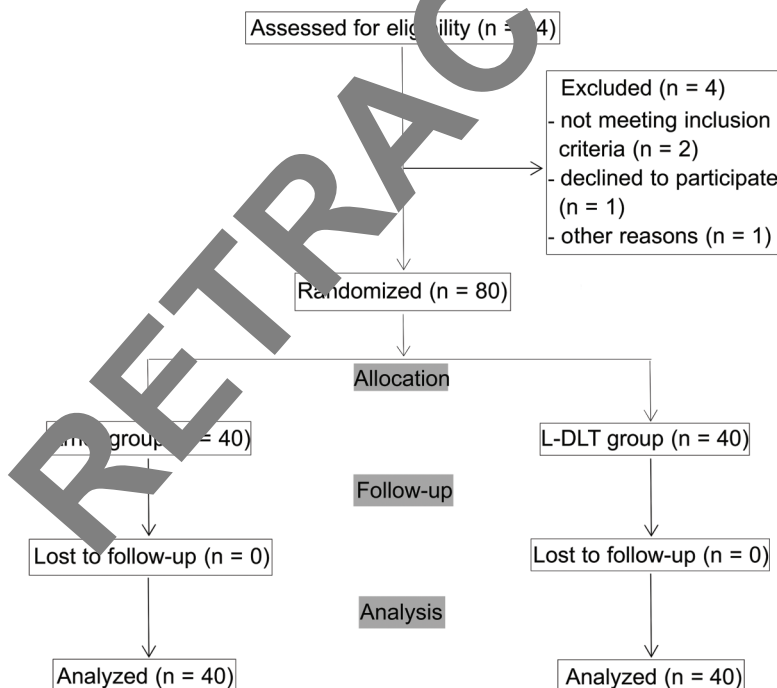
RETRACTED

Assessed for eligi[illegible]ility (n = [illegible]4)

Excluded (n = 4)
- not meeting inclusion criteria (n = 2)
- declined to participate (n = 1)
- other reasons (n = 1)

Randomized (n = 80)

Allocation

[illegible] group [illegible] = 40)

L-DLT group (n = 40)

Follow-up

Lost to follow-up (n = 0)

Lost to follow-up (n = 0)

Analysis

Analyzed (n = 40)

Analyzed (n = 40)